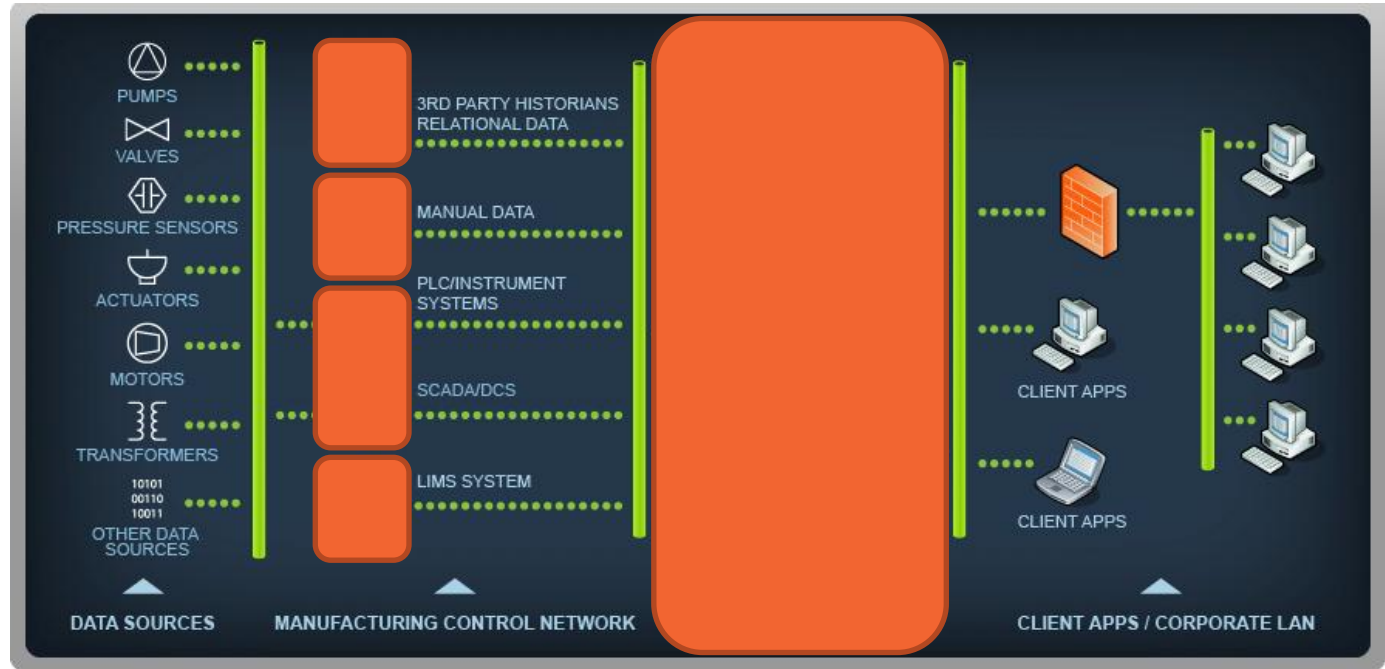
PUMPS

VALVES

PRESSURE SENSORS

ACTUATORS

MOTORS

TRANSFORMERS

10101
00110
10011
OTHER DATA SOURCES

3RD PARTY HISTORIANS RELATIONAL DATA

MANUAL DATA

PLC/INSTRUMENT SYSTEMS

SCADA/DCS

LIMS SYSTEM

CLIENT APPS

CLIENT APPS

DATA SOURCES

MANUFACTURING CONTROL NETWORK

CLIENT APPS / CORPORATE LAN